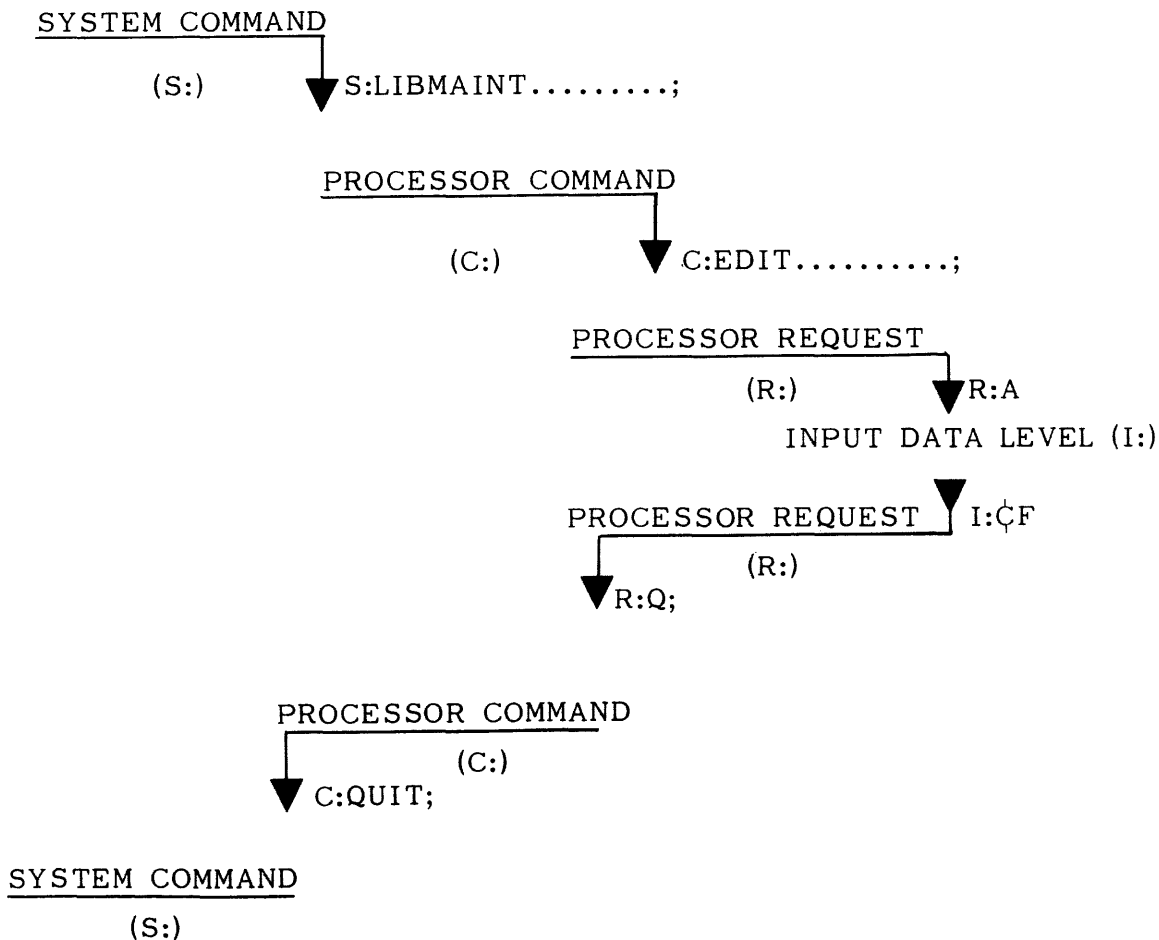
SYSTEM COMMAND

(S:)

S:LIBMAINT.........;

PROCESSOR COMMAND

(C:)

C:EDIT..........;

PROCESSOR REQUEST

(R:)

R:A

INPUT DATA LEVEL (I:)

PROCESSOR REQUEST

I:¢F

(R:)

R:Q;

PROCESSOR COMMAND

(C:)

C:QUIT;

SYSTEM COMMAND

(S:)